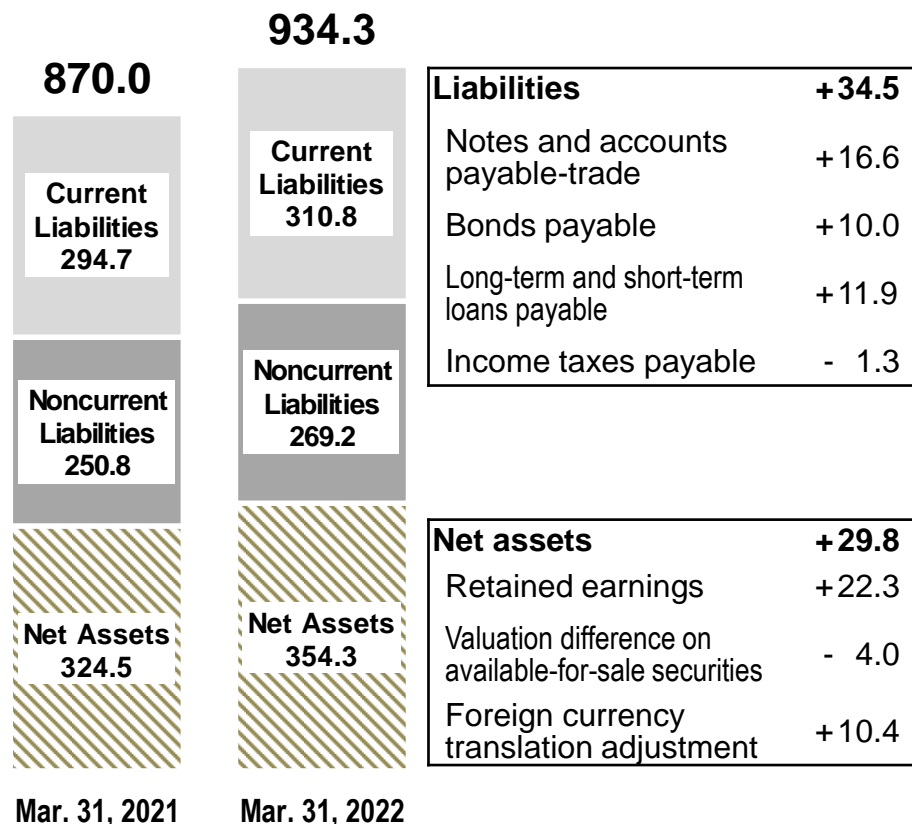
870.0

Current Liabilities 294.7

Noncurrent Liabilities 250.8

Net Assets 324.5

Mar. 31, 2021

934.3

Current Liabilities 310.8

Noncurrent Liabilities 269.2

Net Assets 354.3

Mar. 31, 2022

| Liabilities | +34.5 |
|---|---|
| Notes and accounts payable-trade | +16.6 |
| Bonds payable | +10.0 |
| Long-term and short-term loans payable | +11.9 |
| Income taxes payable | - 1.3 |

| Net assets | +29.8 |
|---|---|
| Retained earnings | +22.3 |
| Valuation difference on available-for-sale securities | - 4.0 |
| Foreign currency translation adjustment | +10.4 |